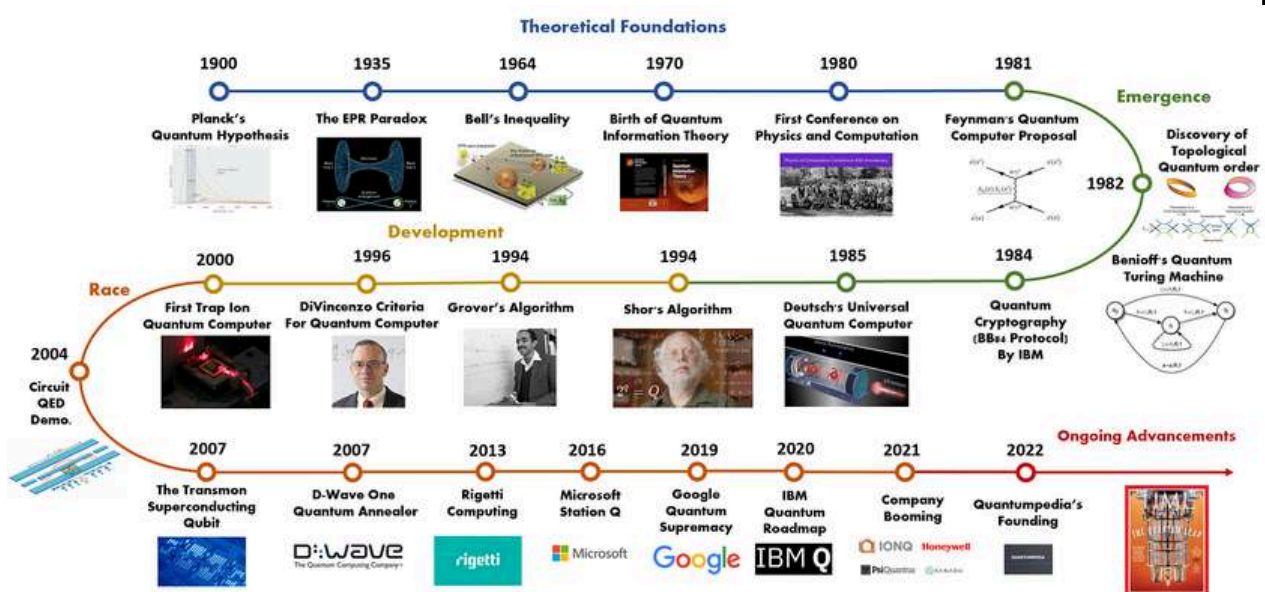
Theoretical Foundations

1900
Planck's Quantum Hypothesis

1935
The EPR Paradox

1964
Bell's Inequality

1970
Birth of Quantum Information Theory

1980
First Conference on Physics and Computation

1981
Feynman's Quantum Computer Proposal

Emergence

1982
Discovery of Topological Quantum order

Benioff's Quantum Turing Machine

Development

1984
Quantum Cryptography (BB84 Protocol) By IBM

1985
Deutsch's Universal Quantum Computer

1994
Shor's Algorithm

1994
Grover's Algorithm

1996
DiVincenzo Criteria For Quantum Computer

2000
First Trap Ion Quantum Computer

Race

2004
Circuit QED Demo.

2007
The Transmon Superconducting Qubit

2007
D-Wave One Quantum Annealer

D-WAVE
The Quantum Computing Company

2013
Rigetti Computing

rigetti

2016
Microsoft Station Q

Microsoft

2019
Google Quantum Supremacy

Google

2020
IBM Quantum Roadmap

IBM Q

2021
Company Booming

IONQ Honeywell PsiQuantum XANADU

2022
Quantumpedia's Founding

Ongoing Advancements